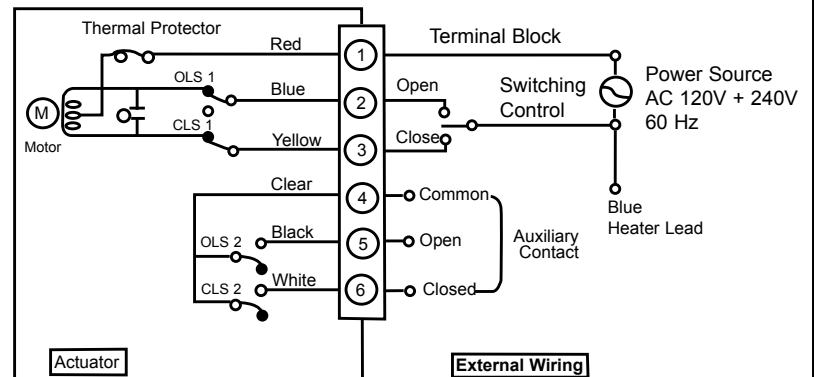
Thermal Protector
Red
Terminal Block
1
OLS 1
Blue
2
Open
Switching Control
Power Source
AC 120V + 240V
60 Hz
M
Motor
CLS 1
Yellow
3
Close
Clear
4
Common
Blue
Heater Lead
OLS 2
Black
5
Open
Auxiliary Contact
CLS 2
White
6
Closed
Actuator
External Wiring